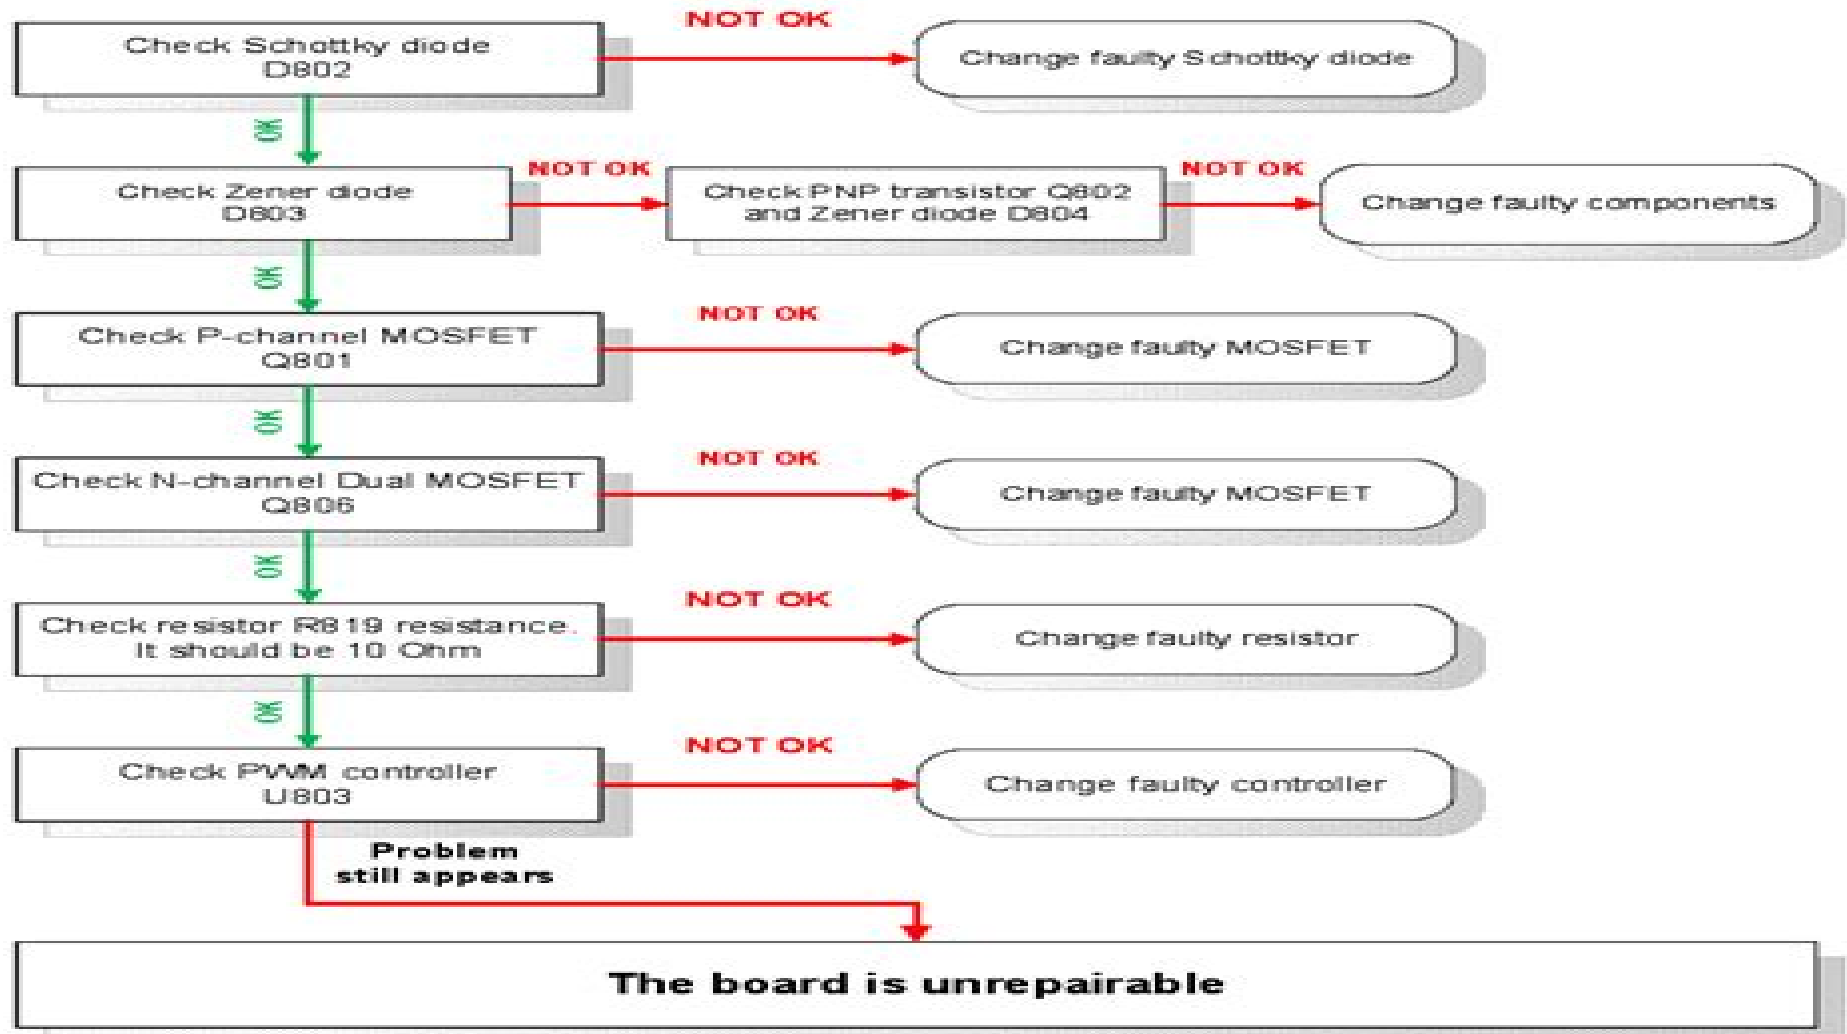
Check Schottky diode D802

NOT OK

Change faulty Schottky diode

OK

Check Zener diode D803

NOT OK

Check PNP transistor Q802 and Zener diode D804

NOT OK

Change faulty components

OK

Check P-channel MOSFET Q801

NOT OK

Change faulty MOSFET

OK

Check N-channel Dual MOSFET Q806

NOT OK

Change faulty MOSFET

OK

Check resistor R819 resistance. It should be 10 Ohm

NOT OK

Change faulty resistor

OK

Check PWM controller U803

NOT OK

Change faulty controller

Problem still appears

The board is unrepairable